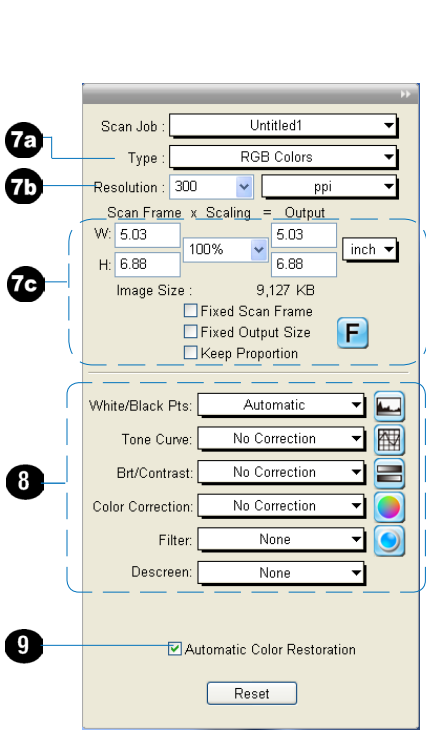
Scan Job : Untitled1

7a

Type : RGB Colors

7b

Resolution : 300 ppi

Scan Frame x Scaling = Output

W: 5.03 100% 5.03 inch

7c

H: 6.88 6.88

Image Size : 9,127 KB

Fixed Scan Frame

Fixed Output Size

Keep Proportion

F

White/Black Pts: Automatic

Tone Curve: No Correction

8

Brt/Contrast: No Correction

Color Correction: No Correction

Filter: None

Descreen: None

9

Automatic Color Restoration

Reset